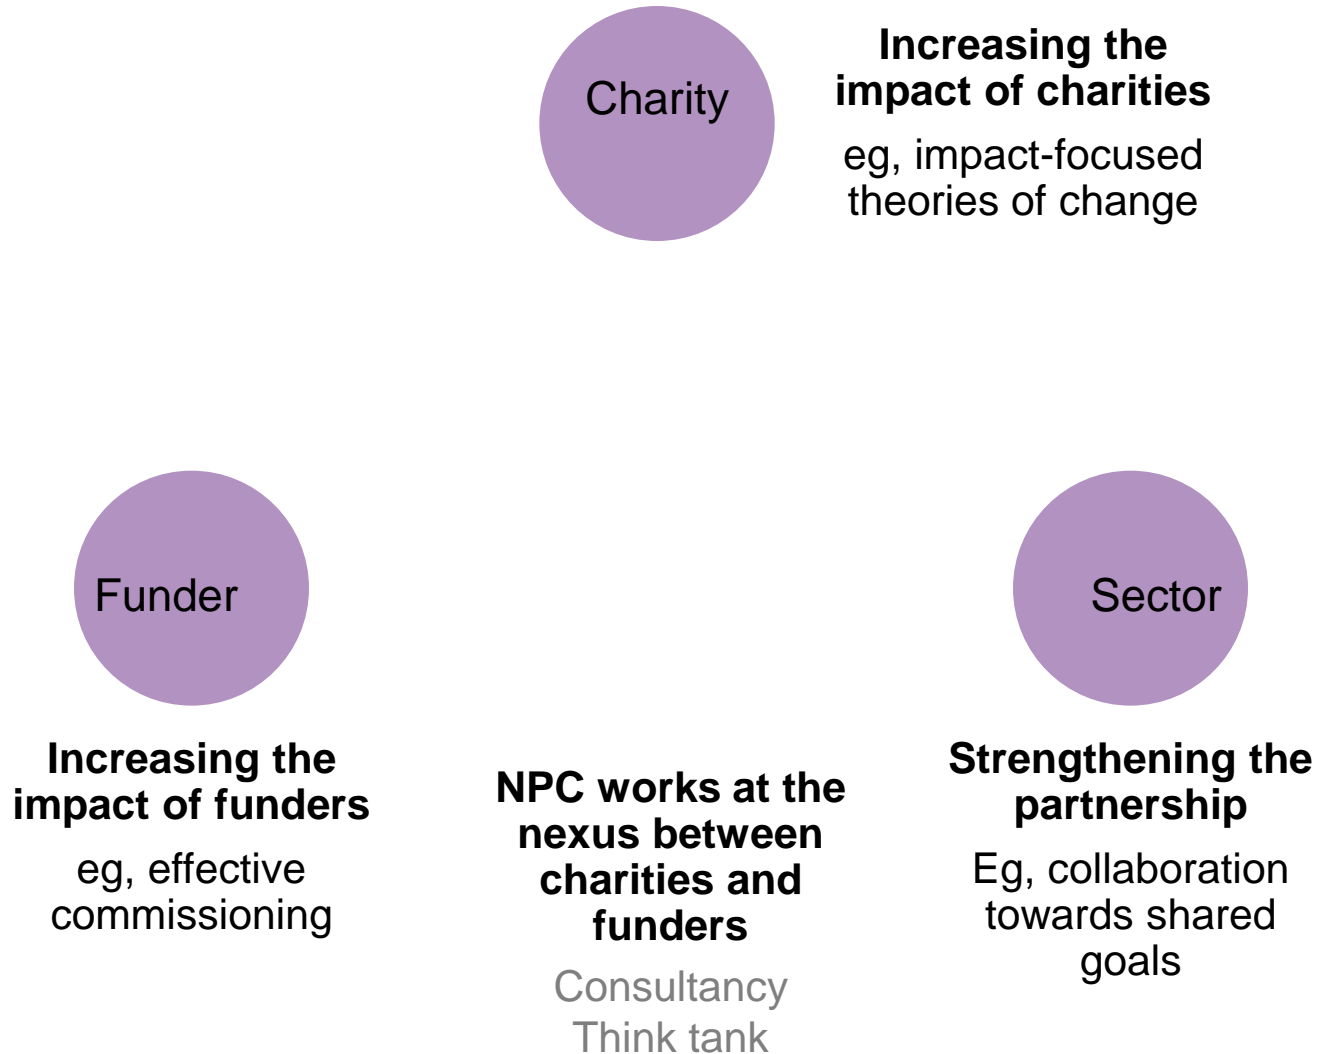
Charity

Increasing the impact of charities

eg, impact-focused theories of change

Funder

Sector

Increasing the impact of funders

eg, effective commissioning

NPC works at the nexus between charities and funders

Consultancy
Think tank

Strengthening the partnership

Eg, collaboration towards shared goals